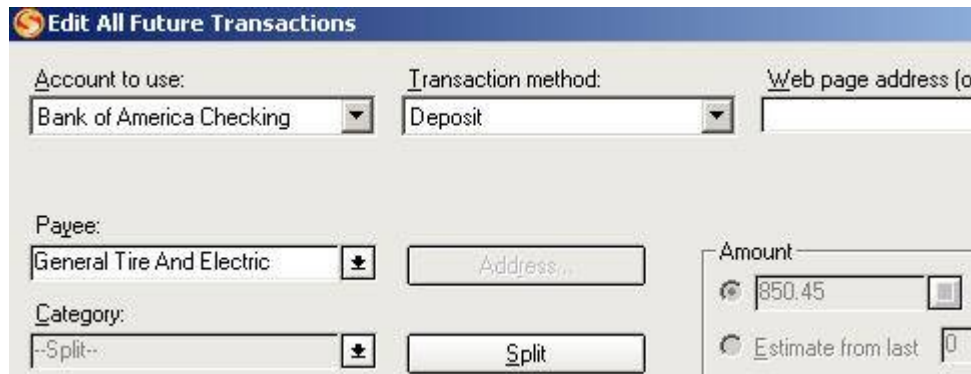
Edit All Future Transactions

Account to use:
Bank of America Checking

Transaction method:
Deposit

Web page address (o

Payee:
General Tire And Electric

Address...

Amount
850.45

Category:
--Split--

Split

Estimate from last 0